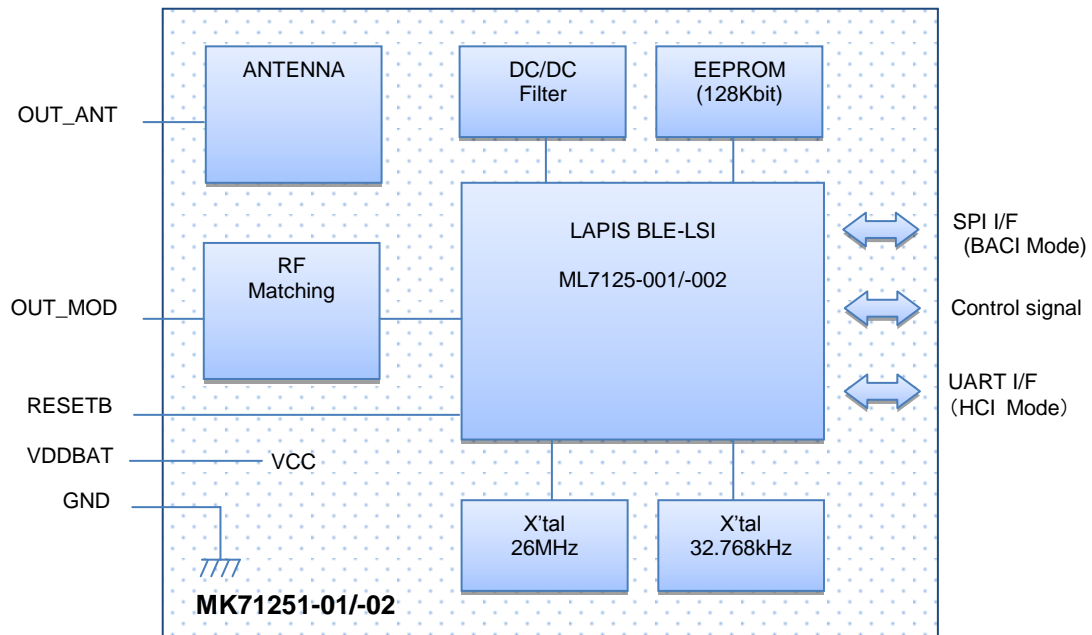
ANTENNA

DC/DC
Filter

EEPROM
(128Kbit)

OUT_ANT

LAPIS BLE-LSI

ML7125-001/-002

SPI I/F
(BACI Mode)

RF
Matching

OUT_MOD

Control signal

UART I/F
（HCI Mode）

RESETB

VDDBAT

VCC

GND

X'tal
26MHz

X'tal
32.768kHz

MK71251-01/-02